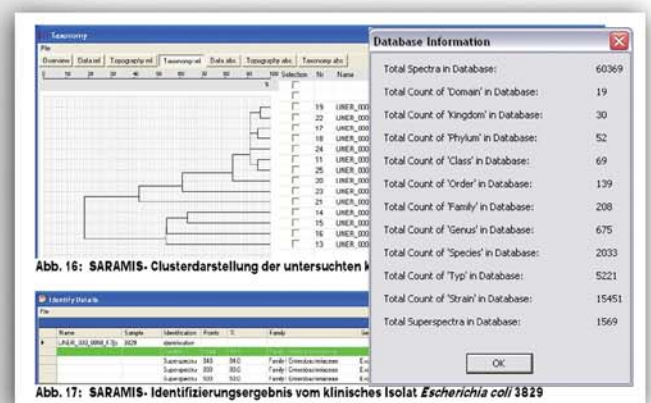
Taxonomy
File
Overview | Data rel | Topography rel | Taxonomy rel | Data abs | Topography abs | Taxonomy abs
0 10 20 30 40 50 60 70 80 90 100 Selection Nr Name
%
19 UNER_000
22 UNER_000
17 UNER_000
18 UNER_000
24 UNER_000
11 UNER_000
25 UNER_000
20 UNER_000
23 UNER_000
21 UNER_000
14 UNER_000
15 UNER_000
16 UNER_000
13 UNER_000

Abb. 16: SARAMIS- Clusterdarstellung der untersuchten K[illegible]

Identify Details
File
Name | Sample | Identification | Points | % | Family
UNER_000_0098_6 Sp | 3829 | identification
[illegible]
Superspectra | 340 | 84.0 | Family: Enterobacteriaceae
Superspectra | 300 | 93.0 | Family: Enterobacteriaceae
Superspectra | 500 | 50.0 | Family: Enterobacteriaceae

Abb. 17: SARAMIS- Identifizierungsergebnis vom klinisches Isolat *Escherichia coli* 3829

Database Information

| | |
|---|---|
| Total Spectra in Database: | 60369 |
| Total Count of 'Domain' in Database: | 19 |
| Total Count of 'Kingdom' in Database: | 30 |
| Total Count of 'Phylum' in Database: | 52 |
| Total Count of 'Class' in Database: | 69 |
| Total Count of 'Order' in Database: | 139 |
| Total Count of 'Family' in Database: | 208 |
| Total Count of 'Genus' in Database: | 675 |
| Total Count of 'Species' in Database: | 2033 |
| Total Count of 'Typ' in Database: | 5221 |
| Total Count of 'Strain' in Database: | 15451 |
| Total Superspectra in Database: | 1569 |

OK